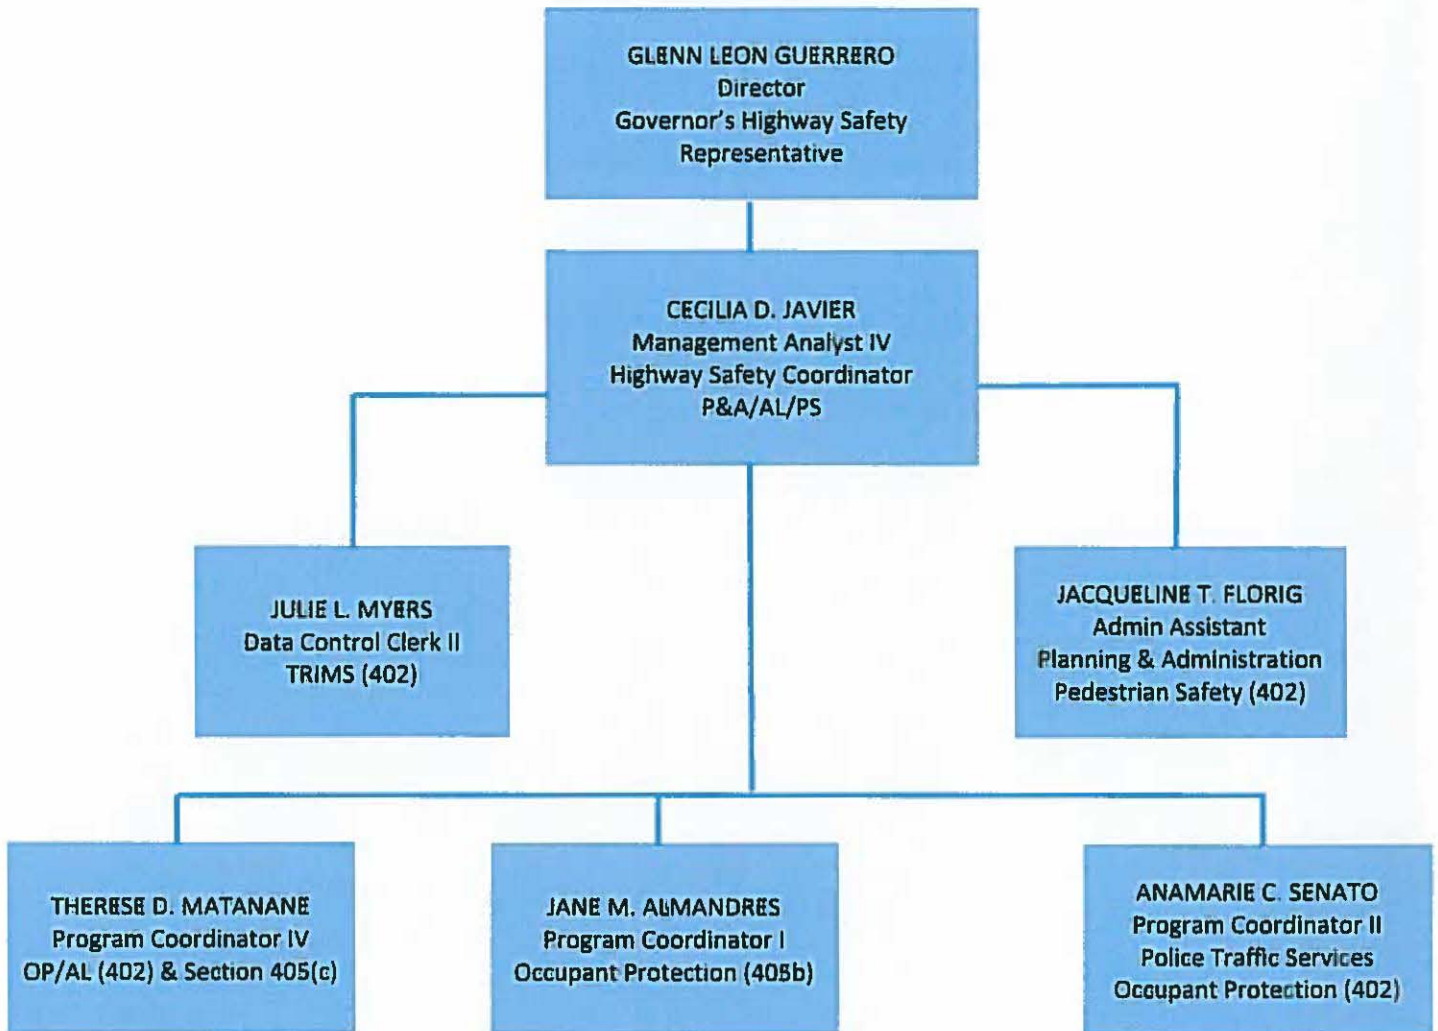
GLENN LEON GUERRERO
Director
Governor's Highway Safety
Representative

CECILIA D. JAVIER
Management Analyst IV
Highway Safety Coordinator
P&A/AL/PS

JULIE L. MYERS
Data Control Clerk II
TRIMS (402)

JACQUELINE T. FLORIG
Admin Assistant
Planning & Administration
Pedestrian Safety (402)

THERESE D. MATANANE
Program Coordinator IV
OP/AL (402) & Section 405(c)

JANE M. ALMANDRES
Program Coordinator I
Occupant Protection (405b)

ANAMARIE C. SENATO
Program Coordinator II
Police Traffic Services
Occupant Protection (402)